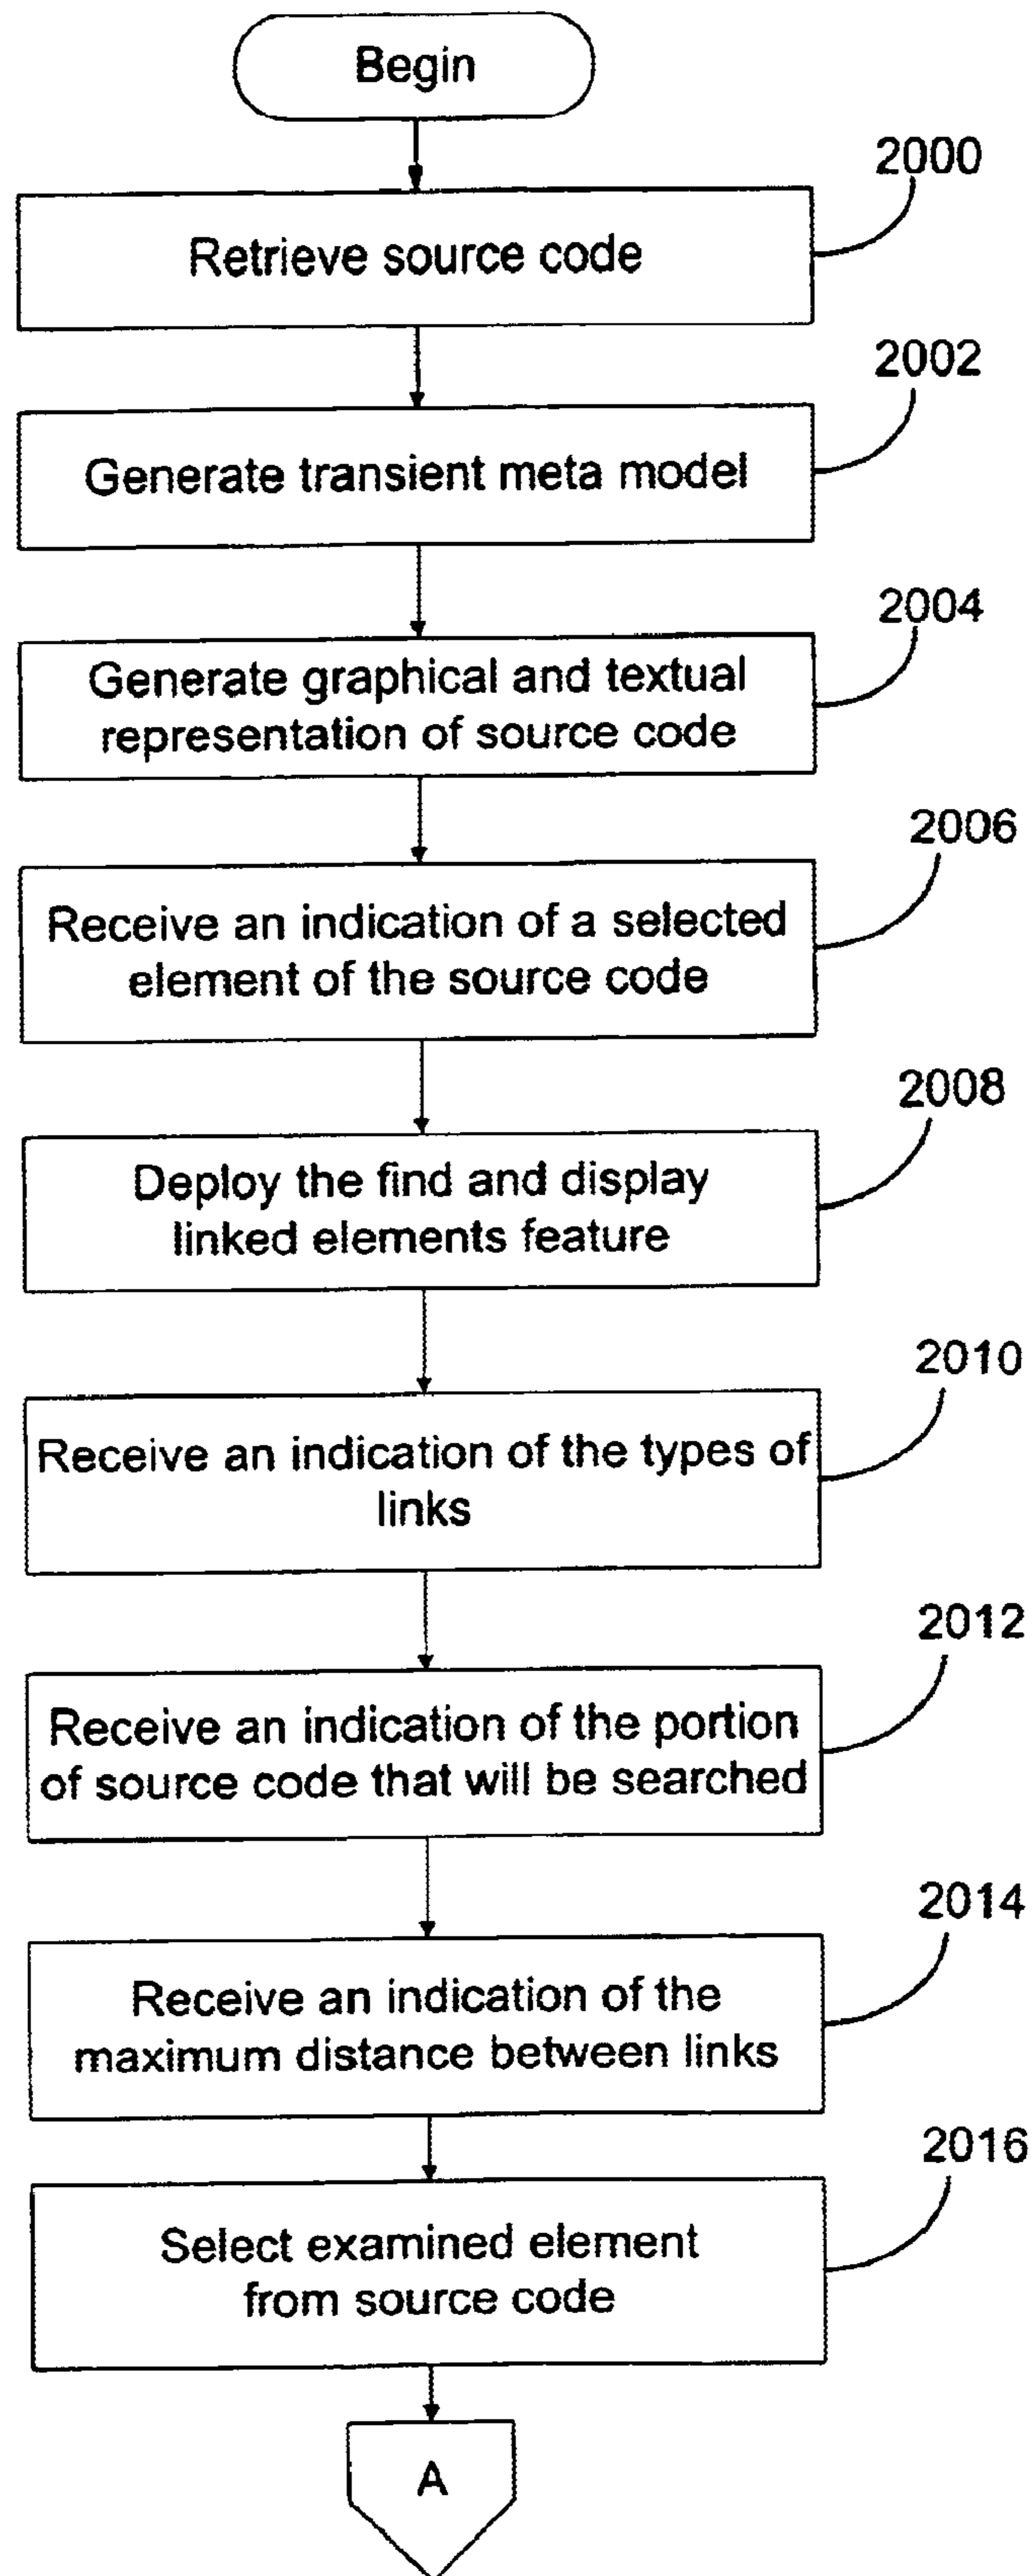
Begin

2000
Retrieve source code

2002
Generate transient meta model

2004
Generate graphical and textual representation of source code

2006
Receive an indication of a selected element of the source code

2008
Deploy the find and display linked elements feature

2010
Receive an indication of the types of links

2012
Receive an indication of the portion of source code that will be searched

2014
Receive an indication of the maximum distance between links

2016
Select examined element from source code

A